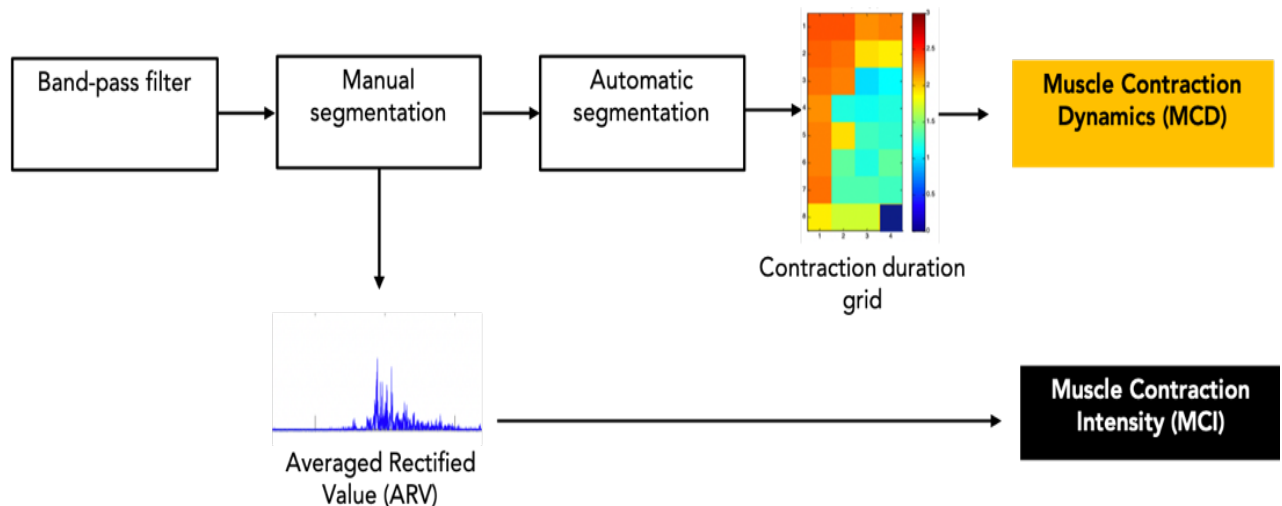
Band-pass filter

Manual segmentation

Automatic segmentation

1
2
3
4
5
6
7
8

1 2 3 4

3
2.5
2
1.5
1
0.5
0

Contraction duration grid

Muscle Contraction Dynamics (MCD)

Averaged Rectified Value (ARV)

Muscle Contraction Intensity (MCI)